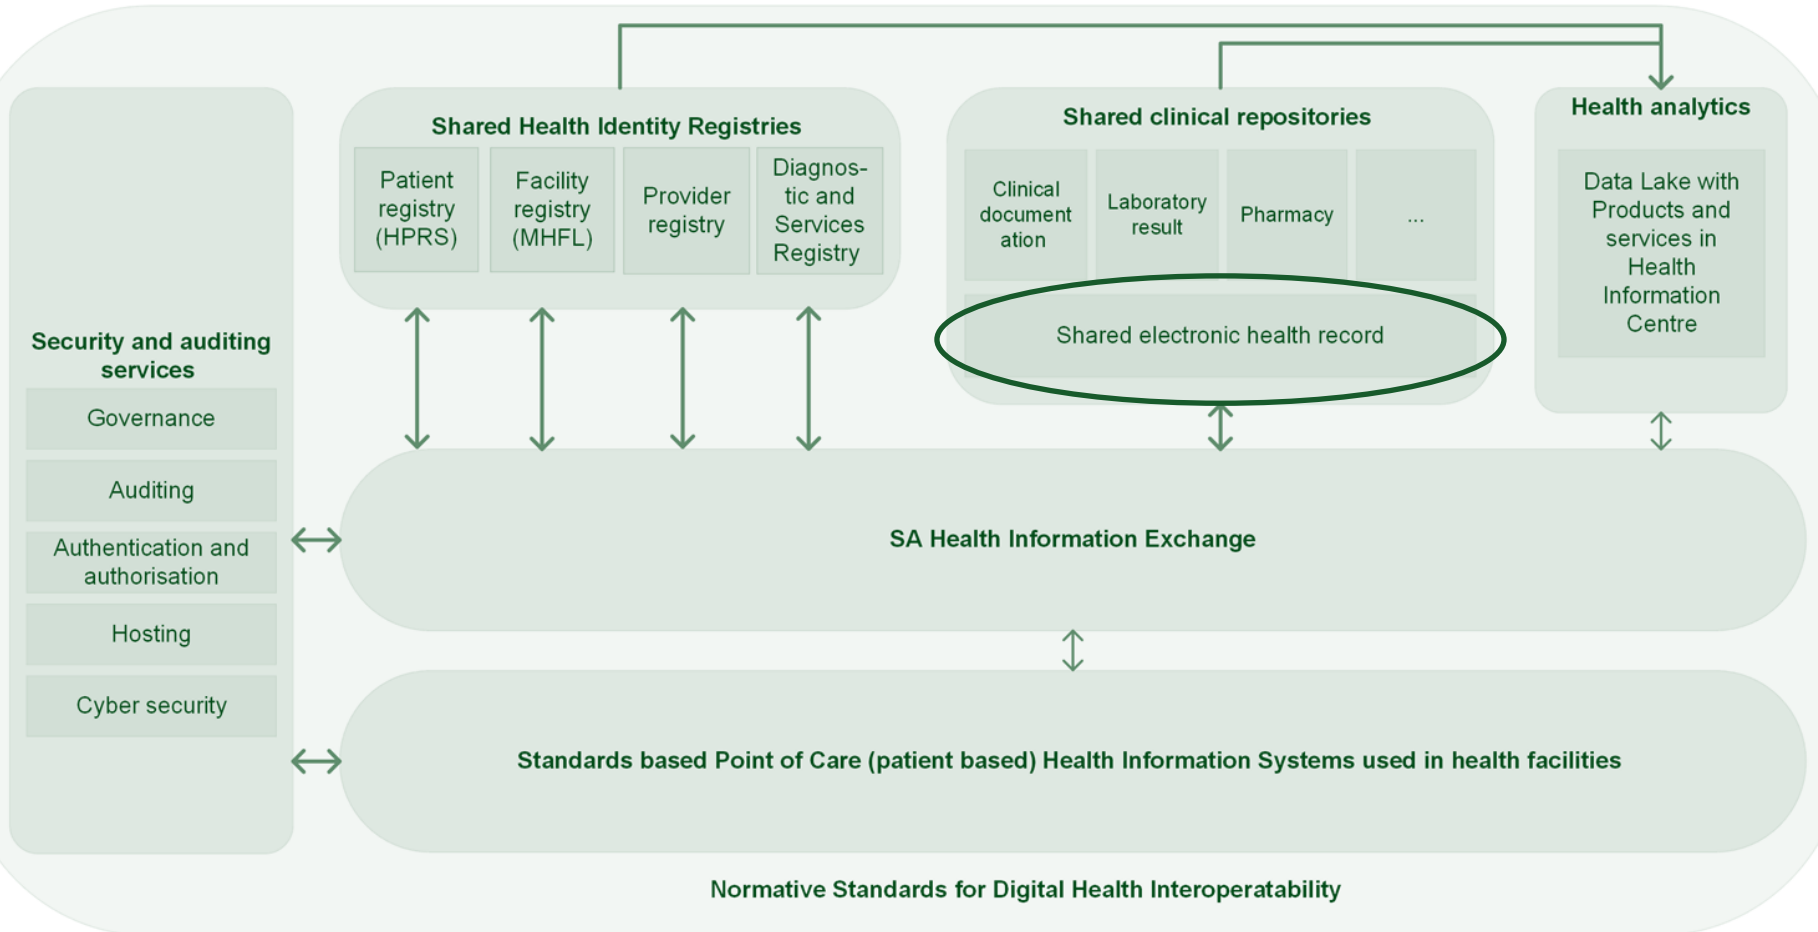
Security and auditing services

Governance

Auditing

Authentication and authorisation

Hosting

Cyber security

Shared Health Identity Registries

Patient registry (HPRS)

Facility registry (MHFL)

Provider registry

Diagnostic and Services Registry

Shared clinical repositories

Clinical document ation

Laboratory result

Pharmacy

...

Shared electronic health record

Health analytics

Data Lake with Products and services in Health Information Centre

SA Health Information Exchange

Standards based Point of Care (patient based) Health Information Systems used in health facilities

Normative Standards for Digital Health Interoperatability